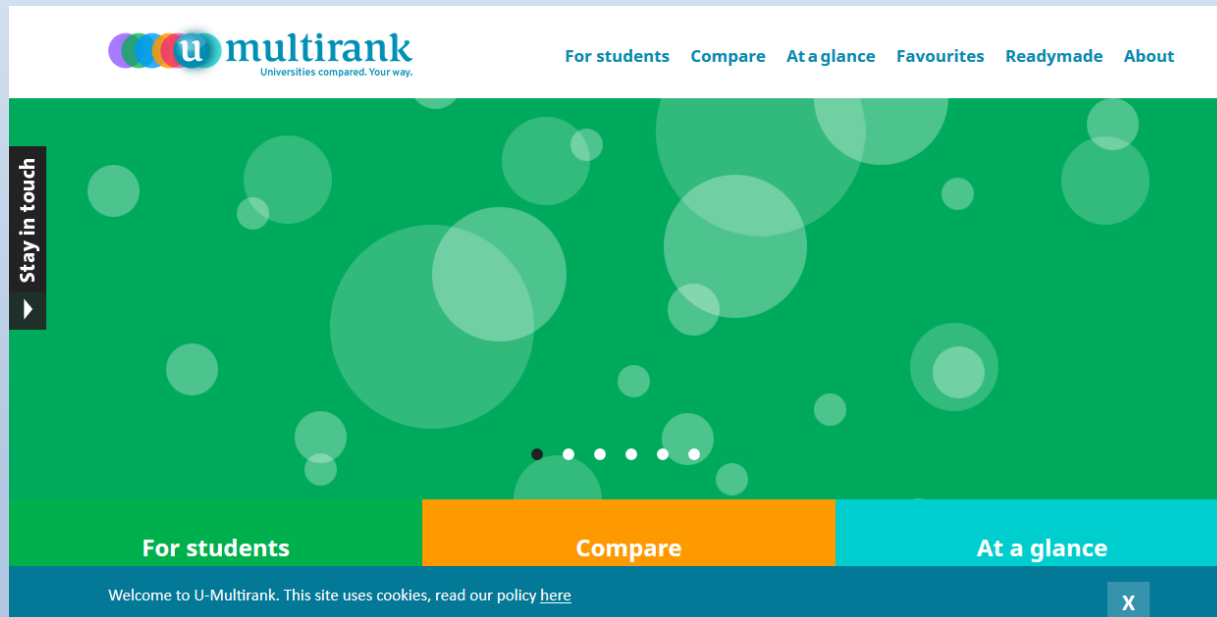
u multirank
Universities compared. Your way.

For students Compare At a glance Favourites Readymade About

Stay in touch

For students

Compare

At a glance

Welcome to U-Multirank. This site uses cookies, read our policy here

X